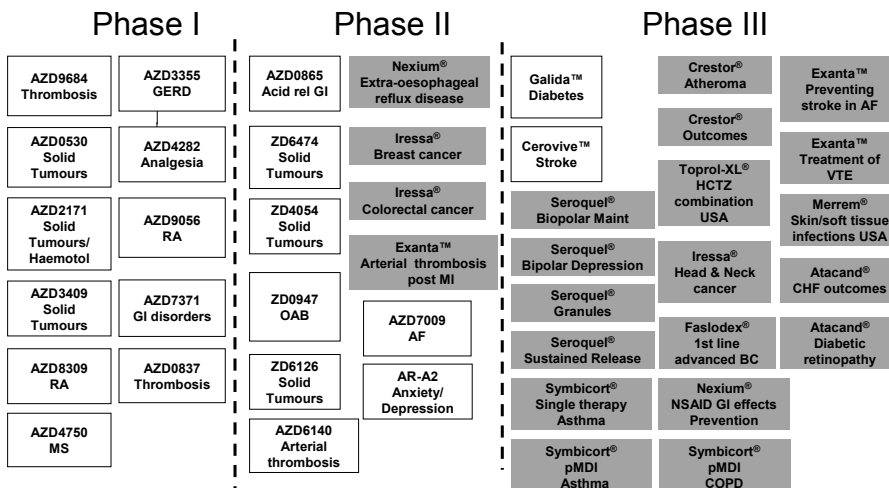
Phase I

AZD9684 Thrombosis

AZD3355 GERD

AZD0530 Solid Tumours

AZD4282 Analgesia

AZD2171 Solid Tumours/ Haemotol

AZD9056 RA

AZD3409 Solid Tumours

AZD7371 GI disorders

AZD8309 RA

AZD0837 Thrombosis

AZD4750 MS

Phase II

AZD0865 Acid rel GI

Nexium® Extra-oesophageal reflux disease

ZD6474 Solid Tumours

Iressa® Breast cancer

ZD4054 Solid Tumours

Iressa® Colorectal cancer

Exanta™ Arterial thrombosis post MI

ZD0947 OAB

AZD7009 AF

ZD6126 Solid Tumours

AR-A2 Anxiety/ Depression

AZD6140 Arterial thrombosis

Phase III

Galida™ Diabetes

Cerovive™ Stroke

Crestor® Atheroma

Crestor® Outcomes

Exanta™ Preventing stroke in AF

Exanta™ Treatment of VTE

Toprol-XL® HCTZ combination USA

Seroquel® Biopolar Maint

Merrem® Skin/soft tissue infections USA

Seroquel® Bipolar Depression

Iressa® Head & Neck cancer

Atacand® CHF outcomes

Seroquel® Granules

Seroquel® Sustained Release

Faslodex® 1st line advanced BC

Atacand® Diabetic retinopathy

Symbicort® Single therapy Asthma

Nexium® NSAID GI effects Prevention

Symbicort® pMDI Asthma

Symbicort® pMDI COPD